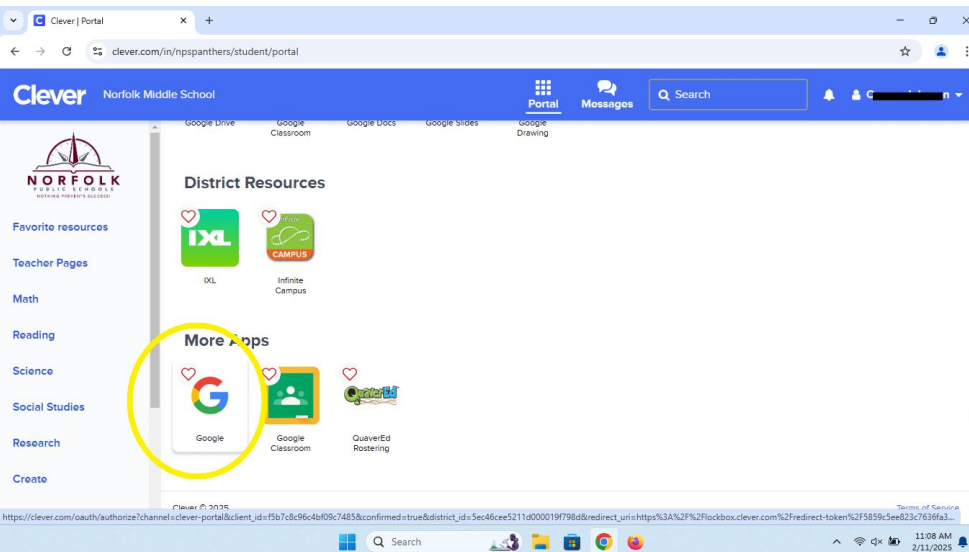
Clever | Portal
clever.com/in/npspanthers/student/portal
Clever Norfolk Middle School
Portal
Messages
Search
C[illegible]n

Google Drive
Google Classroom
Google Docs
Google Slides
Google Drawing

NORFOLK
PUBLIC SCHOOLS
NOTHING PREVENTS SUCCESS!

Favorite resources
Teacher Pages
Math
Reading
Science
Social Studies
Research
Create

District Resources
IXL
IXL
CAMPUS
Infinite Campus

More Apps
Google
Google Classroom
QuaverEd
QuaverEd Rostering

Clever © 2025
Terms of Service

https://clever.com/oauth/authorize?channel=clever-portal&client_id=f5b7c8c96c4bf09c7485&confirmed=true&district_id=5ec46cee5211d000019f798d&redirect_uri=https%3A%2F%2Flockbox.clever.com%2Fredirect-token%2F5859c5ee823c7636fa3...

Search
11:08 AM
2/11/2025